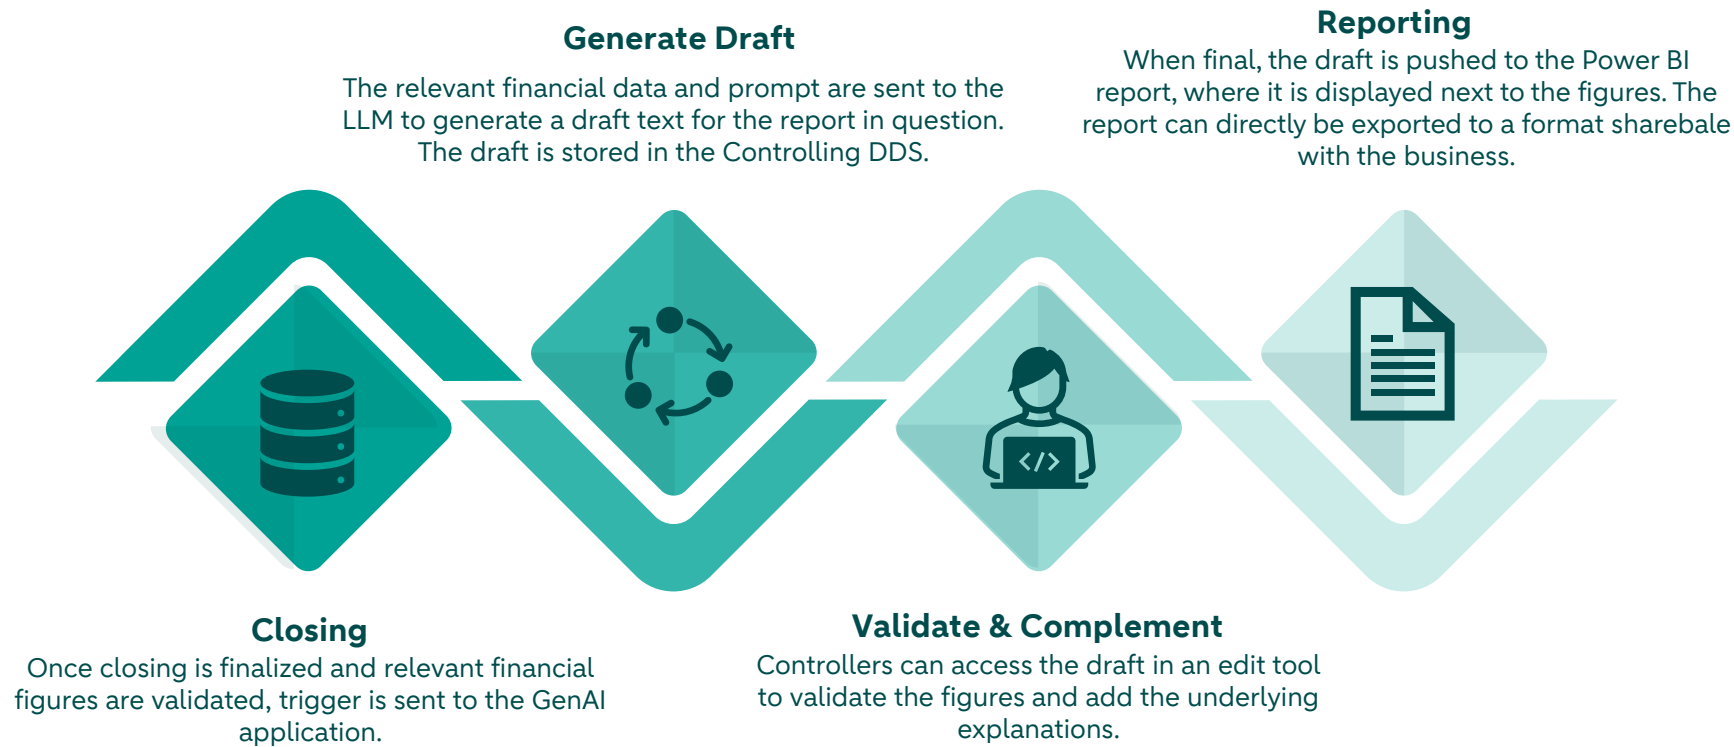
Generate Draft
The relevant financial data and prompt are sent to the LLM to generate a draft text for the report in question. The draft is stored in the Controlling DDS.

Reporting
When final, the draft is pushed to the Power BI report, where it is displayed next to the figures. The report can directly be exported to a format sharebale with the business.

</>

Closing
Once closing is finalized and relevant financial figures are validated, trigger is sent to the GenAI application.

Validate & Complement
Controllers can access the draft in an edit tool to validate the figures and add the underlying explanations.